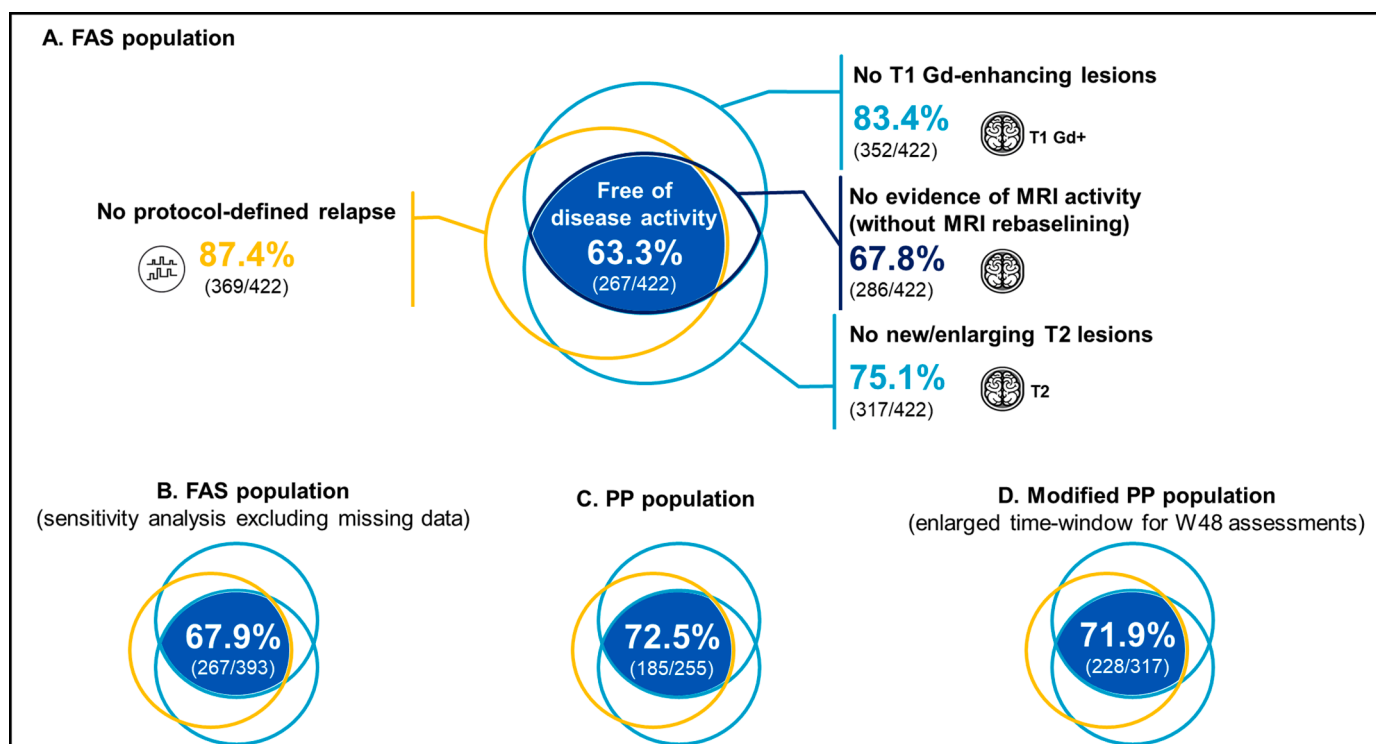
A. FAS population

No protocol-defined relapse

87.4%
(369/422)

Free of disease activity
63.3%
(267/422)

No T1 Gd-enhancing lesions
83.4%
(352/422)
T1 Gd+

No evidence of MRI activity (without MRI rebaselining)
67.8%
(286/422)

No new/enlarging T2 lesions
75.1%
(317/422)
T2

B. FAS population
(sensitivity analysis excluding missing data)
67.9%
(267/393)

C. PP population
72.5%
(185/255)

D. Modified PP population
(enlarged time-window for W48 assessments)
71.9%
(228/317)